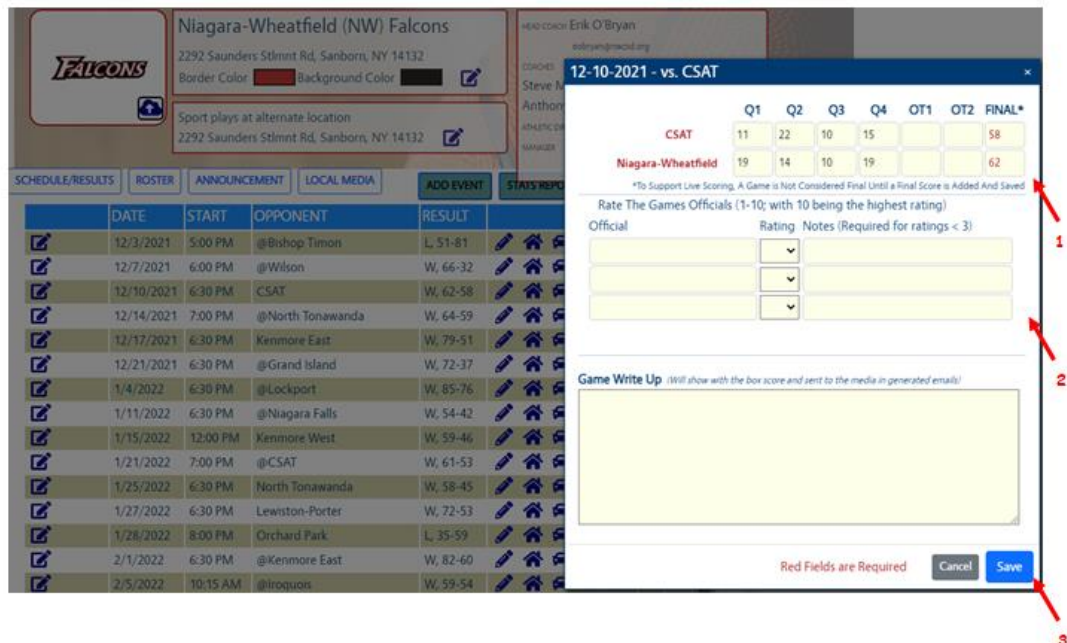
FALCONS

Niagara-Wheatfield (NW) Falcons

2292 Saunders Stlmnt Rd, Sanborn, NY 14132

Border Color Background Color

Sport plays at alternate location

2292 Saunders Stlmnt Rd, Sanborn, NY 14132

HEAD COACH Erik O'Bryan

eobryan@nwcsd.org

COACHES Steve M

Anthony

ATHLETIC DI

MANAGER

SCHEDULE/RESULTS ROSTER ANNOUNCEMENT LOCAL MEDIA ADD EVENT STATS REPO

| | DATE | START | OPPONENT | RESULT |
|---|---|---|---|---|
| | 12/3/2021 | 5:00 PM | @Bishop Timon | L, 51-81 |
| | 12/7/2021 | 6:00 PM | @Wilson | W, 66-32 |
| | 12/10/2021 | 6:30 PM | CSAT | W, 62-58 |
| | 12/14/2021 | 7:00 PM | @North Tonawanda | W, 64-59 |
| | 12/17/2021 | 6:30 PM | Kenmore East | W, 79-51 |
| | 12/21/2021 | 6:30 PM | @Grand Island | W, 72-37 |
| | 1/4/2022 | 6:30 PM | @Lockport | W, 85-76 |
| | 1/11/2022 | 6:30 PM | @Niagara Falls | W, 54-42 |
| | 1/15/2022 | 12:00 PM | Kenmore West | W, 59-46 |
| | 1/21/2022 | 7:00 PM | @CSAT | W, 61-53 |
| | 1/25/2022 | 6:30 PM | North Tonawanda | W, 58-45 |
| | 1/27/2022 | 6:30 PM | Lewiston-Porter | W, 72-53 |
| | 1/28/2022 | 8:00 PM | Orchard Park | L, 35-59 |
| | 2/1/2022 | 6:30 PM | @Kenmore East | W, 82-60 |
| | 2/5/2022 | 10:15 AM | @Iroquois | W, 59-54 |

12-10-2021 - vs. CSAT ×

| | Q1 | Q2 | Q3 | Q4 | OT1 | OT2 | FINAL* |
|---|---|---|---|---|---|---|---|
| CSAT | 11 | 22 | 10 | 15 | | | 58 |
| Niagara-Wheatfield | 19 | 14 | 10 | 19 | | | 62 |

*To Support Live Scoring, A Game is Not Considered Final Until a Final Score is Added And Saved

Rate The Games Officials (1-10; with 10 being the highest rating)

Official Rating Notes (Required for ratings < 3)

Game Write Up (Will show with the box score and sent to the media in generated emails)

Red Fields are Required Cancel Save

1

2

3